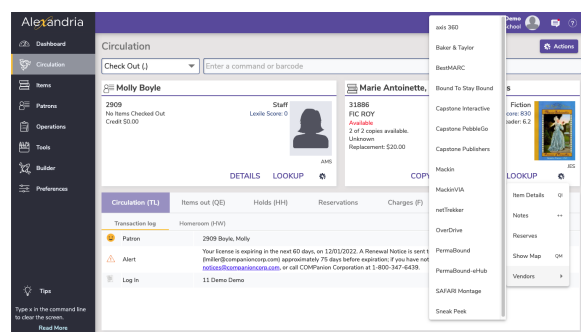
Alexandria

Dashboard
Circulation
Items
Patrons
Operations
Tools
Builder
Preferences

Tips
Type x in the command line to clear the screen.
Read More

Circulation
Actions
Check Out (.)
Enter a command or barcode

Molly Boyle
2909
No Items Checked Out
Credit $0.00
Staff
Lexile Score: 0
AMS
DETAILS LOOKUP

Marie Antoinette,
31886
FIC ROY
Available
2 of 2 copies available.
Unknown
Replacement: $20.00
COPY
Fiction
core: 830
ader: 6.2
JDG
LOOKUP

Circulation (TL)
Items out (QE)
Holds (HH)
Reservations
Charges (F)

Transaction log
Homeroom (HW)

Patron
2909 Boyle, Molly

Alert
Your license is expiring in the next 60 days, on 12/01/2022. A Renewal Notice is sent t (lmiller@companioncorp.com) approximately 75 days before expiration; if you have not notices@companioncorp.com, or call COMPanion Corporation at 1-800-347-6439.

Log In
11 Demo Demo

Demo
chool

axis 360
Baker & Taylor
BestMARC
Bound To Stay Bound
Capstone Interactive
Capstone PebbleGo
Capstone Publishers
Mackin
MackinVIA
netTrekker
OverDrive
PermaBound
PermaBound-eHub
SAFARI Montage
Sneak Peek

Item Details QI
Notes
Reserves
Show Map QM
Vendors